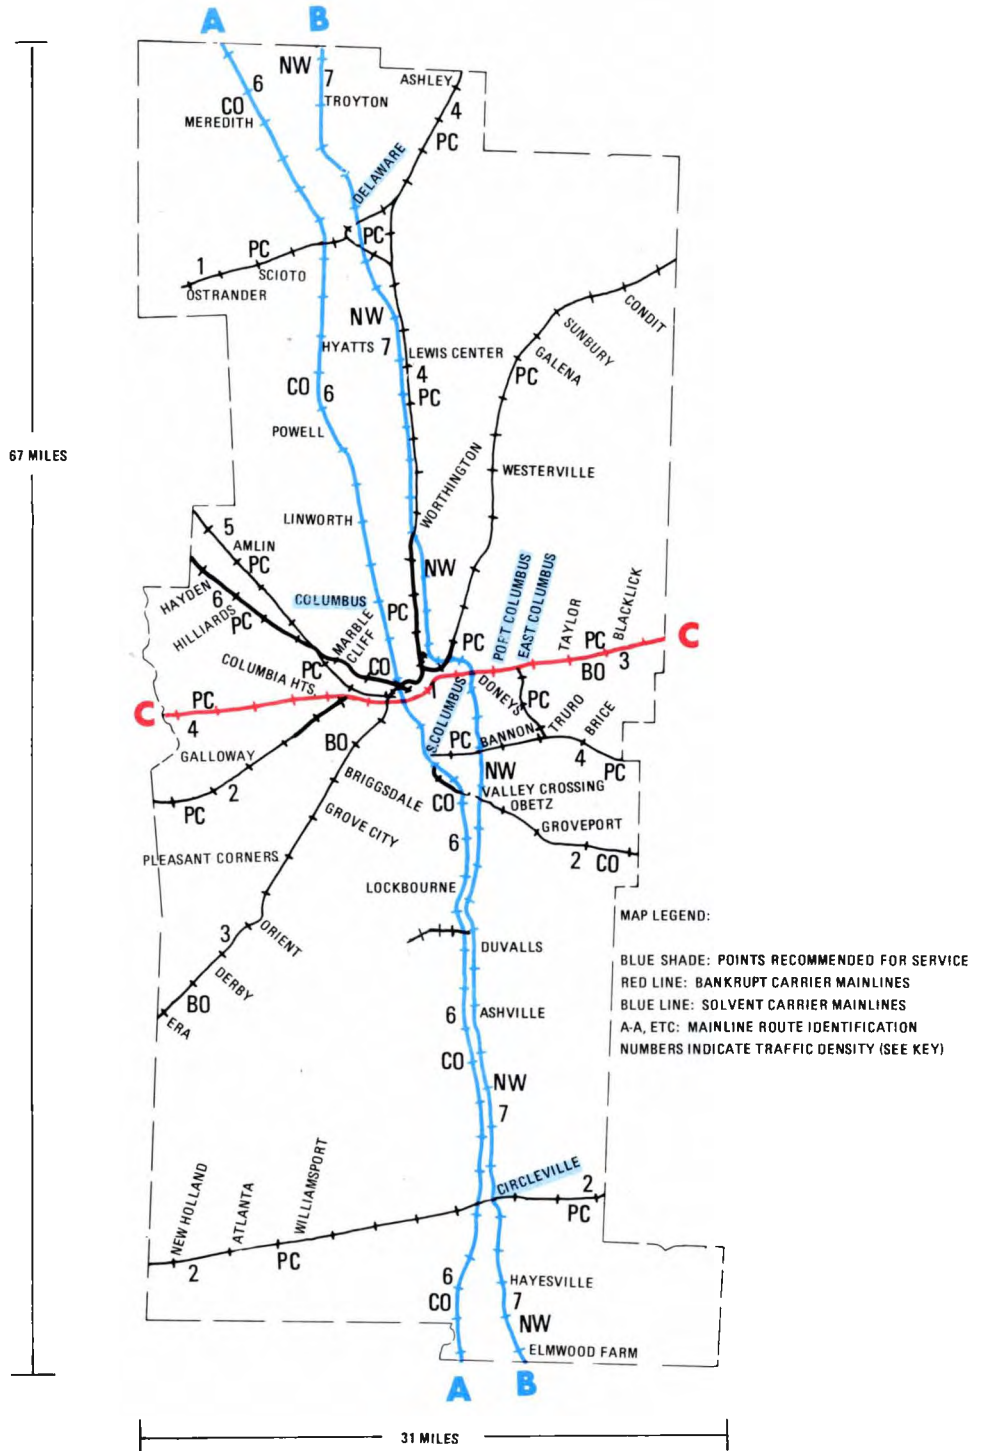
A B
NW 7
6
CO
MEREDITH
TROYTON
ASHLEY
4
PC
DELAWARE
PC
1 PC
SCIOTO
OSTRANDER
NW
HYATTS 7
LEWIS CENTER
4
PC
CO 6
POWELL
CONDIT
SUNBURY
GALENA
PC
67 MILES
WORTHINGTON
WESTERVILLE
LINWORTH
5
AMLIN
PC
NW
HAYDEN
6
HILLIARDS
PC
COLUMBUS
MARBLE CLIFF
PC
PC
POET COLUMBUS
EAST COLUMBUS
TAYLOR
BLACKLICK
PC
C
COLUMBIA HTS.
PC
CO
1
BO 3
C
PC
4
DONEYS
PC
TRURO
BRICE
S. COLUMBUS
PC
BANNON
4
GALLOWAY
BO
NW
PC
BRIGGSDALE
CO
VALLEY CROSSING
OBETZ
2
PC
GROVE CITY
GROVEPORT
6
2 CO
PLEASANT CORNERS
LOCKBOURNE
MAP LEGEND:
3
ORIENT
DUVALLS
BLUE SHADE: POINTS RECOMMENDED FOR SERVICE
RED LINE: BANKRUPT CARRIER MAINLINES
DERBY
BLUE LINE: SOLVENT CARRIER MAINLINES
BO
6
ASHVILLE
A-A, ETC: MAINLINE ROUTE IDENTIFICATION
ERA
NUMBERS INDICATE TRAFFIC DENSITY (SEE KEY)
CO
NW
7
NEW HOLLAND
ATLANTA
WILLIAMSPORT
CIRCLEVILLE
2
PC
2
PC
6
HAYESVILLE
CO
7
NW
ELMWOOD FARM
A B
31 MILES